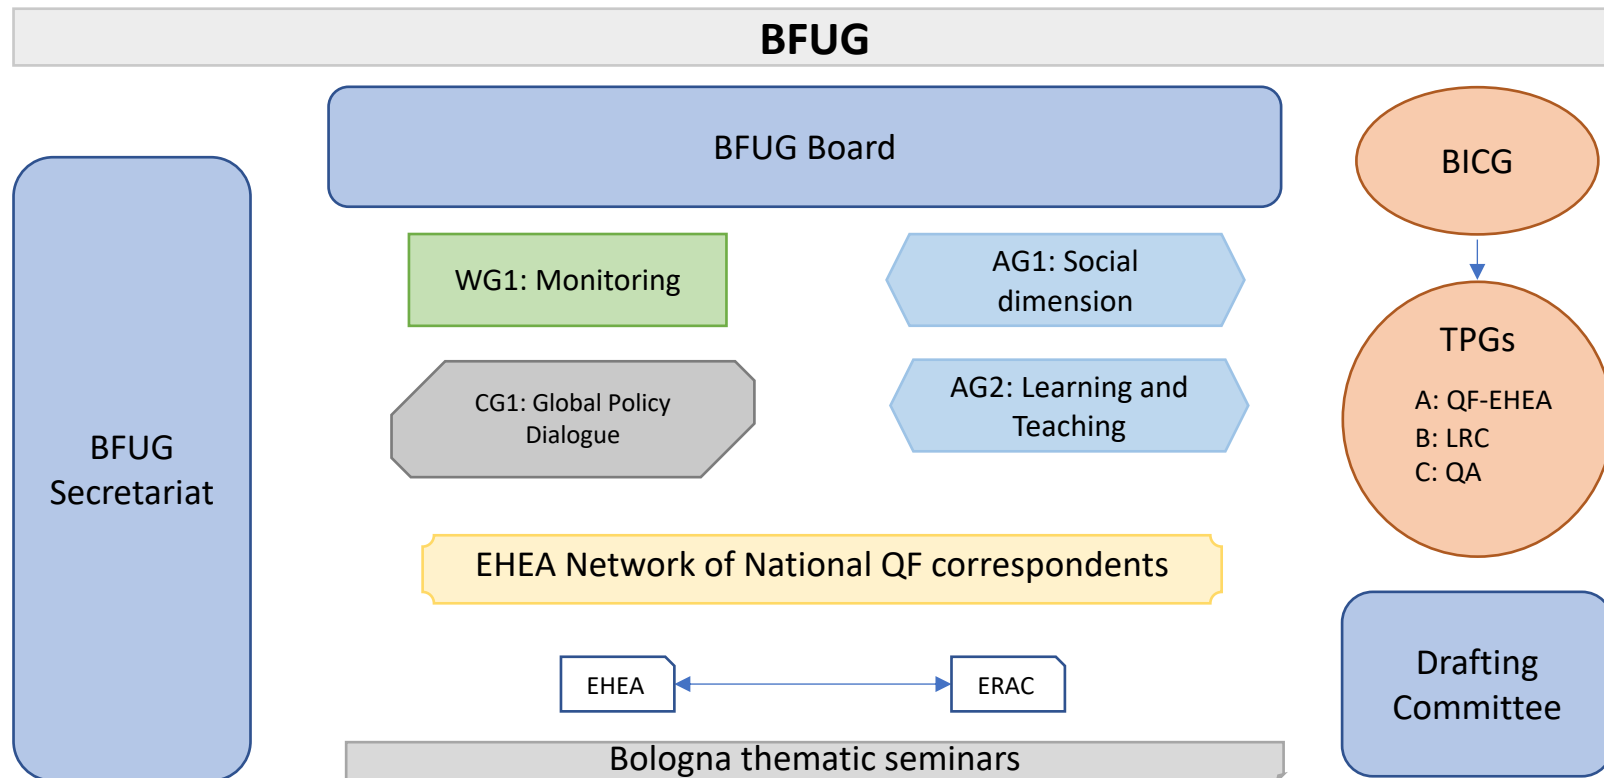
BFUG

BFUG Board

BICG

BFUG Secretariat

WG1: Monitoring

AG1: Social dimension

CG1: Global Policy Dialogue

AG2: Learning and Teaching

TPGs

A: QF-EHEA
B: LRC
C: QA

EHEA Network of National QF correspondents

EHEA

ERAC

Drafting Committee

Bologna thematic seminars